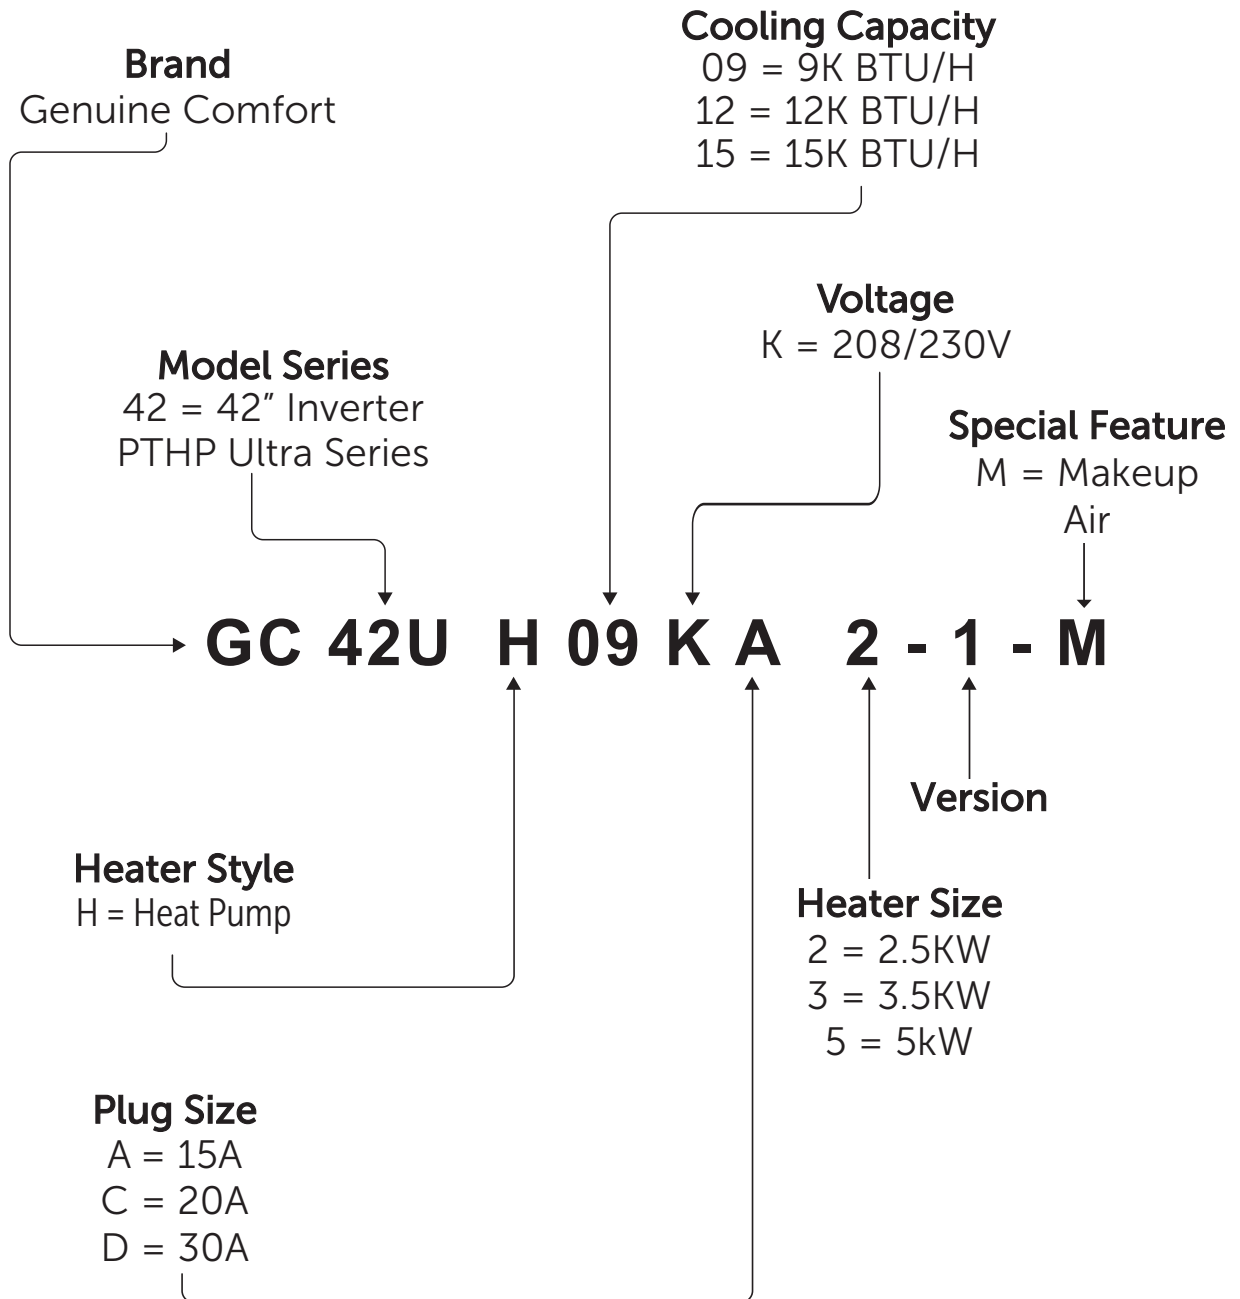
Cooling Capacity
09 = 9K BTU/H
12 = 12K BTU/H
15 = 15K BTU/H

Brand
Genuine Comfort

Voltage
K = 208/230V

Model Series
42 = 42" Inverter PTHP Ultra Series

Special Feature
M = Makeup Air

GC 42U H 09 K A 2 - 1 - M

Version

Heater Style
H = Heat Pump

Heater Size
2 = 2.5KW
3 = 3.5KW
5 = 5kW

Plug Size
A = 15A
C = 20A
D = 30A